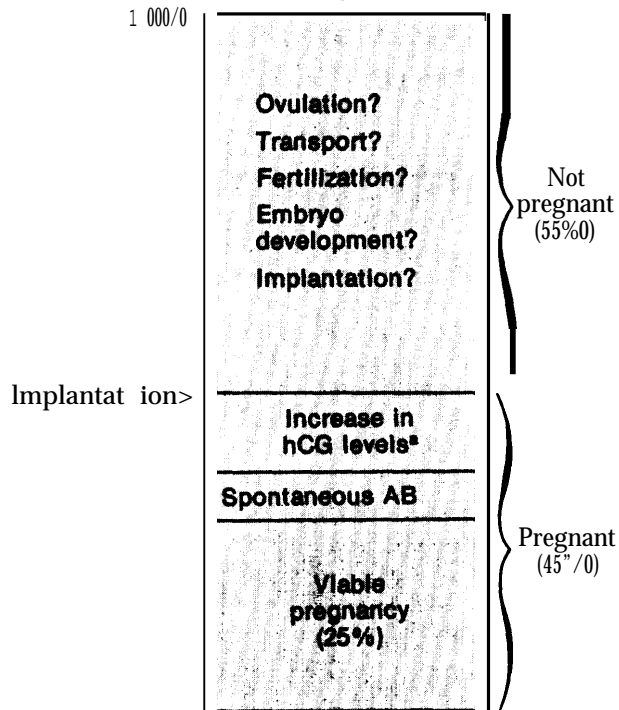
1 000/0

Ovulation?

Transport?

Fertilization?

Embryo development?

Implantation?

Not pregnant (55%0)

lmplantat ion>

Increase in hCG levels$^a$

Spontaneous AB

Viable pregnancy (25%)

Pregnant (45"/0)